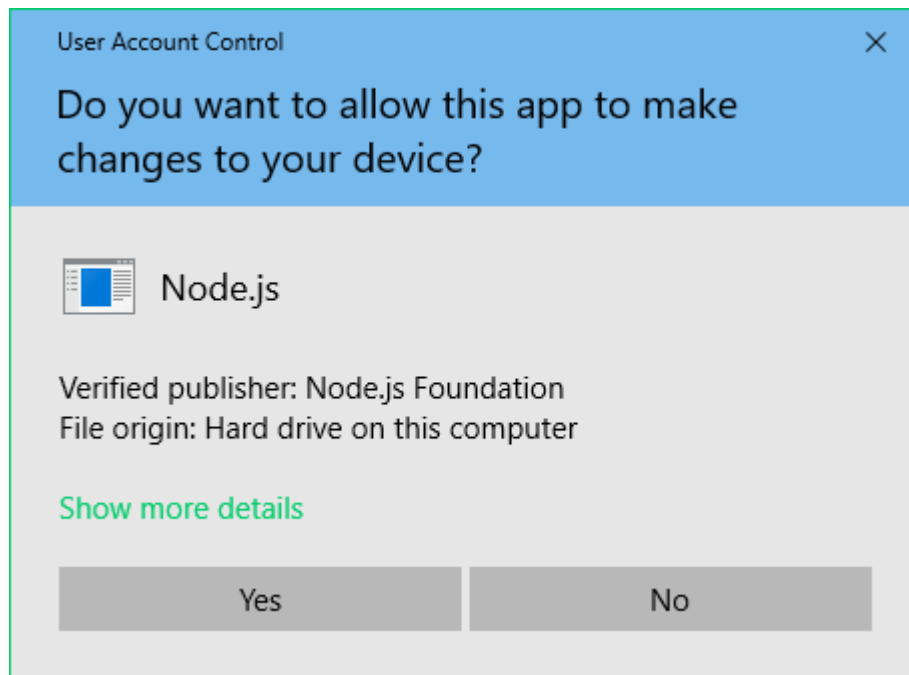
User Account Control

×

Do you want to allow this app to make changes to your device?

Node.js

Verified publisher: Node.js Foundation
File origin: Hard drive on this computer

Show more details

Yes

No